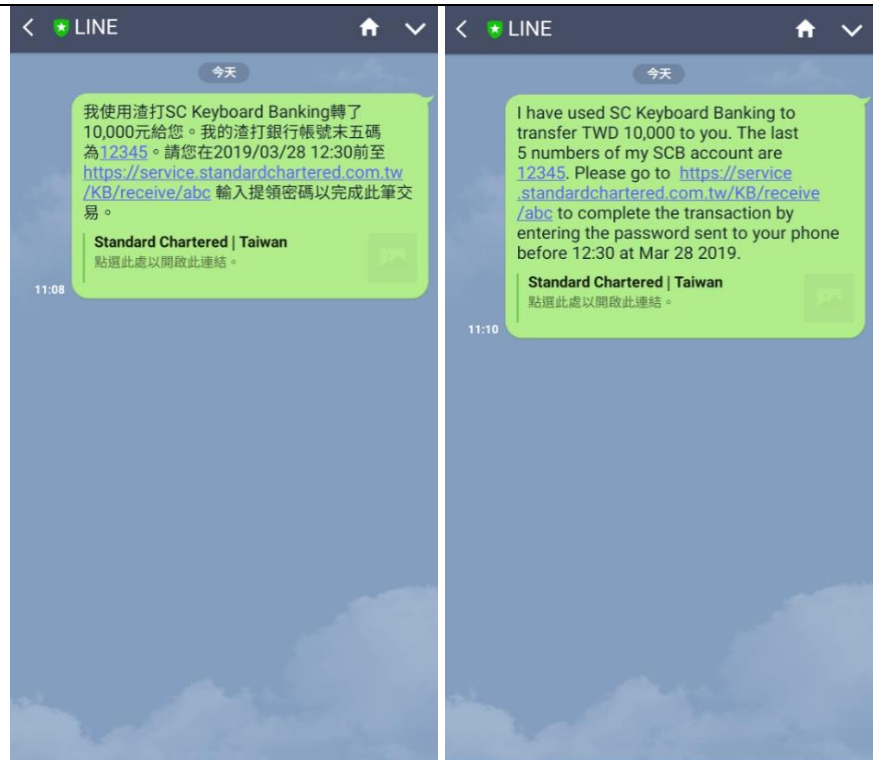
LINE

今天

我使用渣打SC Keyboard Banking轉了10,000元給您。我的渣打銀行帳號末五碼為12345。請您在2019/03/28 12:30前至https://service.standardchartered.com.tw/KB/receive/abc 輸入提領密碼以完成此筆交易。

Standard Chartered | Taiwan
點選此處以開啟此連結。

11:08

LINE

今天

I have used SC Keyboard Banking to transfer TWD 10,000 to you. The last 5 numbers of my SCB account are 12345. Please go to https://service.standardchartered.com.tw/KB/receive/abc to complete the transaction by entering the password sent to your phone before 12:30 at Mar 28 2019.

Standard Chartered | Taiwan
點選此處以開啟此連結。

11:10